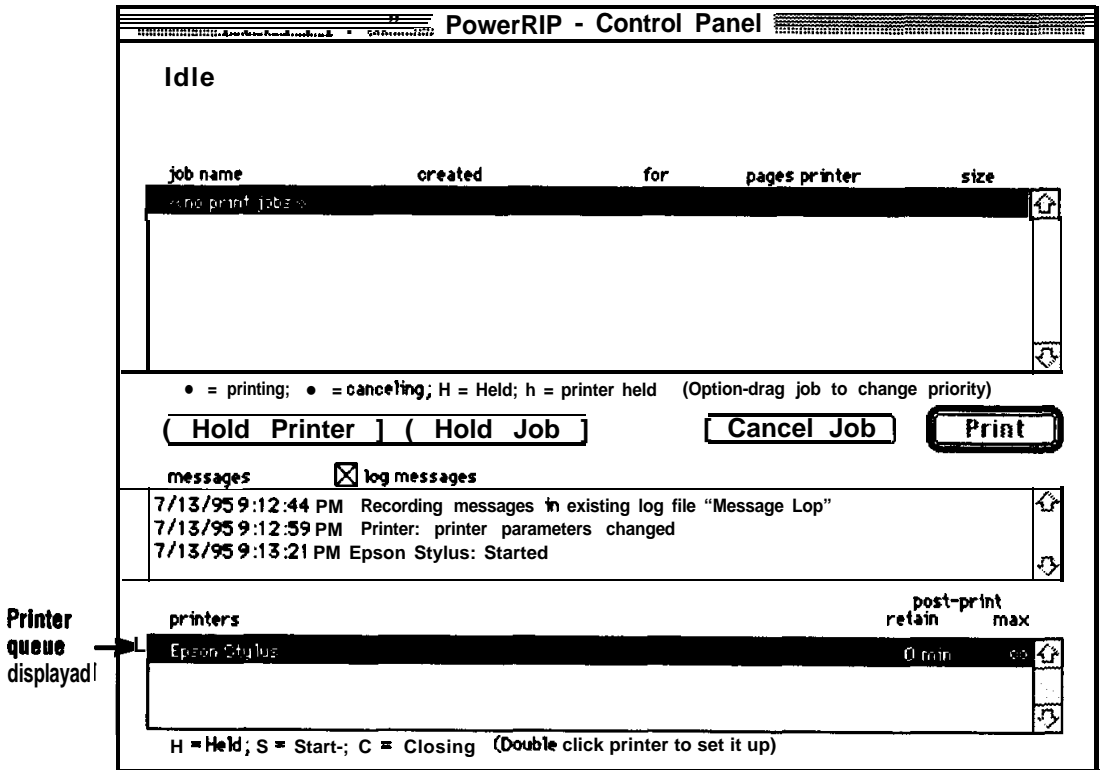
PowerRIP - Control Panel

Idle

job name created for pages printer size

<<no print jobs>>

• = printing; • = canceling; H = Held; h = printer held (Option-drag job to change priority)

( Hold Printer ] ( Hold Job ] [ Cancel Job ] Print

messages ☒ log messages

7/13/95 9:12:44 PM Recording messages in existing log file "Message Lop"
7/13/95 9:12:59 PM Printer: printer parameters changed
7/13/95 9:13:21 PM Epson Stylus: Started

Printer queue displayad

printers post-print retain max

Epson Stylus 0 min ∞

H = Held; S = Start-; C = Closing (Double click printer to set it up)